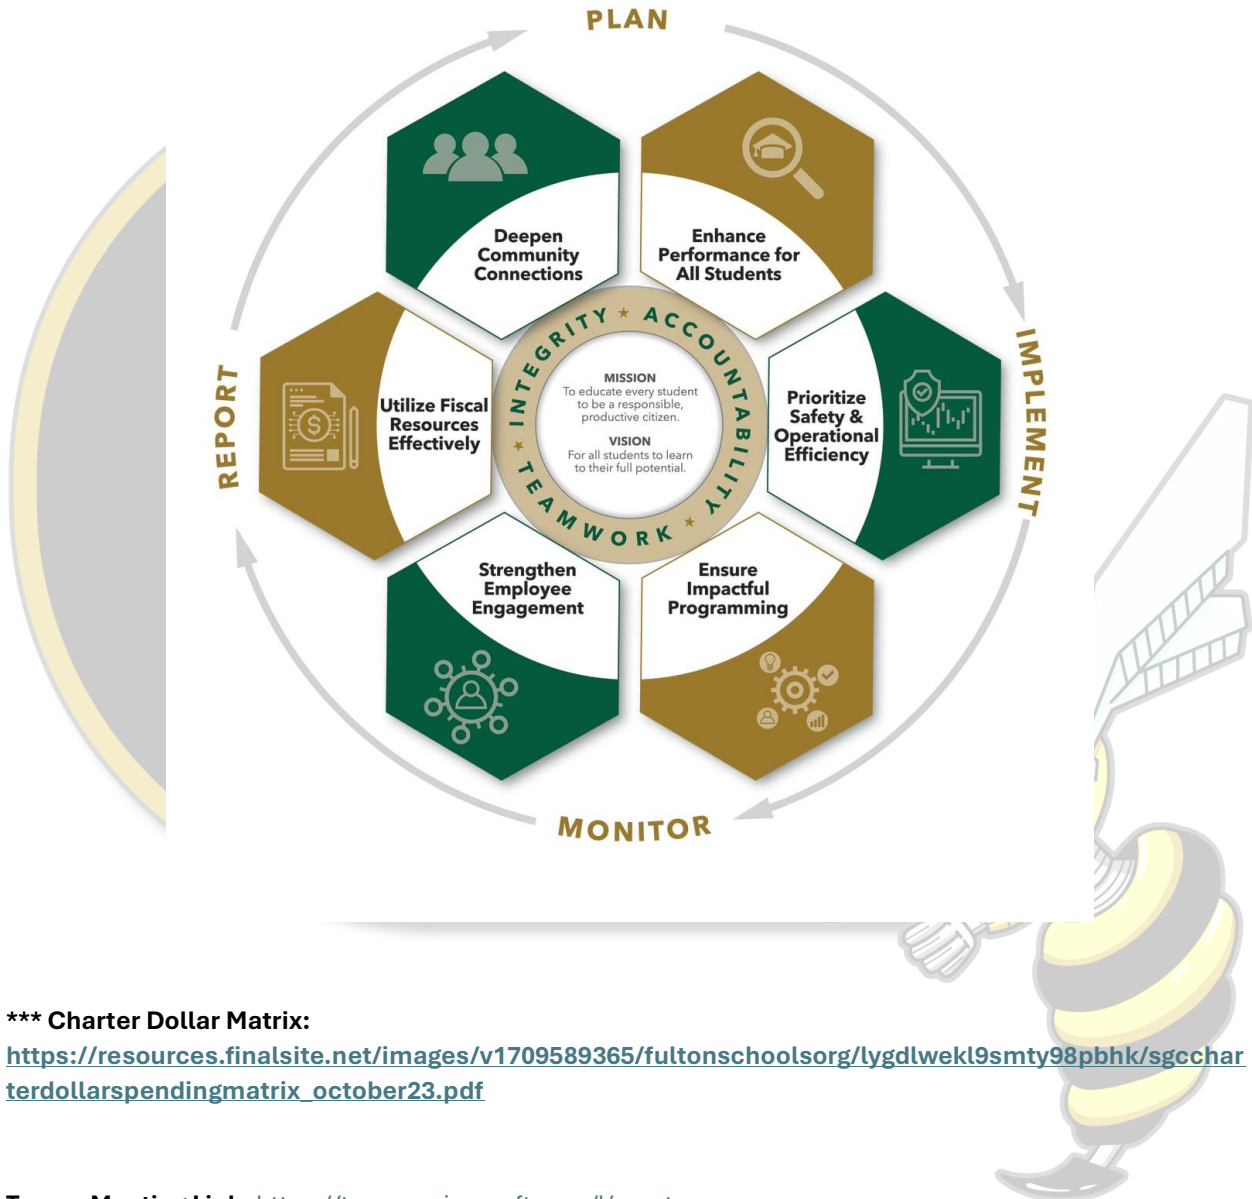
PLAN

IMPLEMENT

MONITOR

REPORT

Deepen Community Connections

Enhance Performance for All Students

Prioritize Safety & Operational Efficiency

Ensure Impactful Programming

Strengthen Employee Engagement

Utilize Fiscal Resources Effectively

INTEGRITY ★ ACCOUNTABILITY ★ TEAMWORK ★

MISSION
To educate every student to be a responsible, productive citizen.

VISION
For all students to learn to their full potential.

*** Charter Dollar Matrix:
https://resources.finalsite.net/images/v1709589365/fultonschoolsorg/lygdlwekl9smty98pbhk/sgcchar terdollarspendingmatrix_october23.pdf

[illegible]